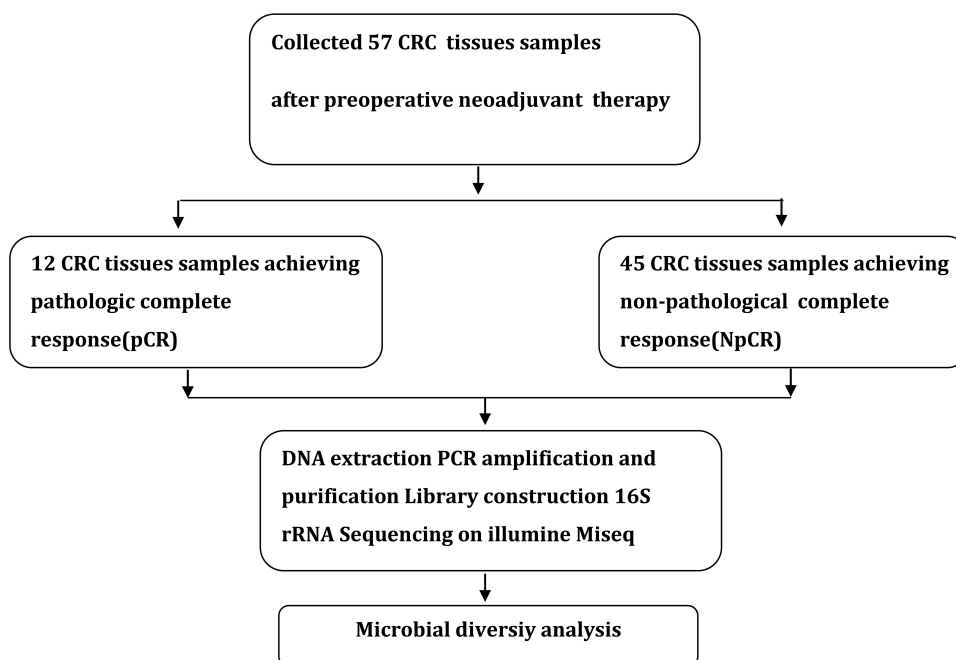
Collected 57 CRC tissues samples

after preoperative neoadjuvant therapy

12 CRC tissues samples achieving pathologic complete response(pCR)

45 CRC tissues samples achieving non-pathological complete response(NpCR)

DNA extraction PCR amplification and purification Library construction 16S rRNA Sequencing on illumine Miseq

Microbial diversiy analysis